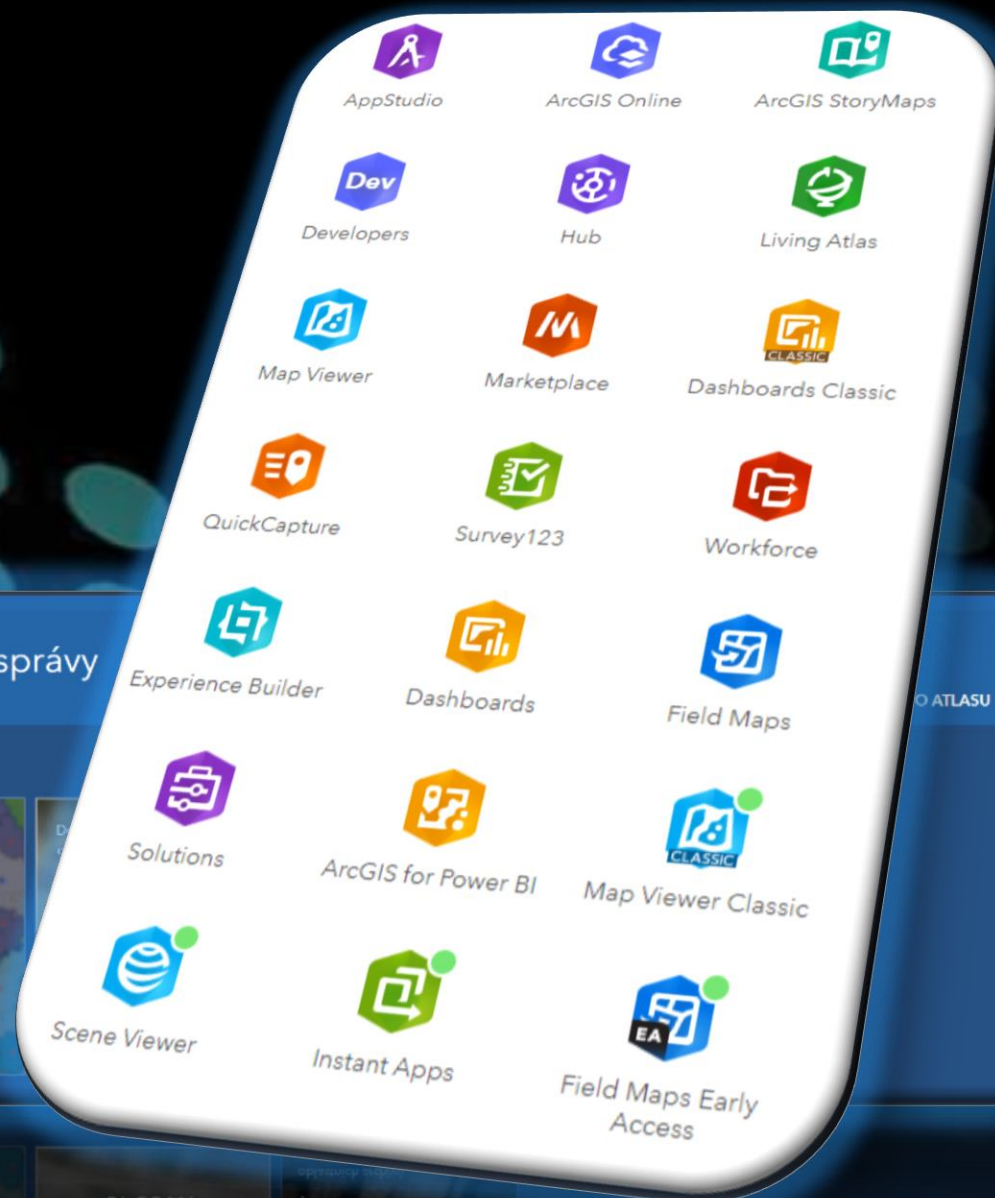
AppStudio
ArcGIS Online
ArcGIS StoryMaps
Dev
Developers
Hub
Living Atlas
Map Viewer
Marketplace
CLASSIC
Dashboards Classic
QuickCapture
Survey123
Workforce
správy
Experience Builder
Dashboards
Field Maps
O ATLASU
Solutions
ArcGIS for Power BI
CLASSIC
Map Viewer Classic
Scene Viewer
Instant Apps
EA
Field Maps Early Access